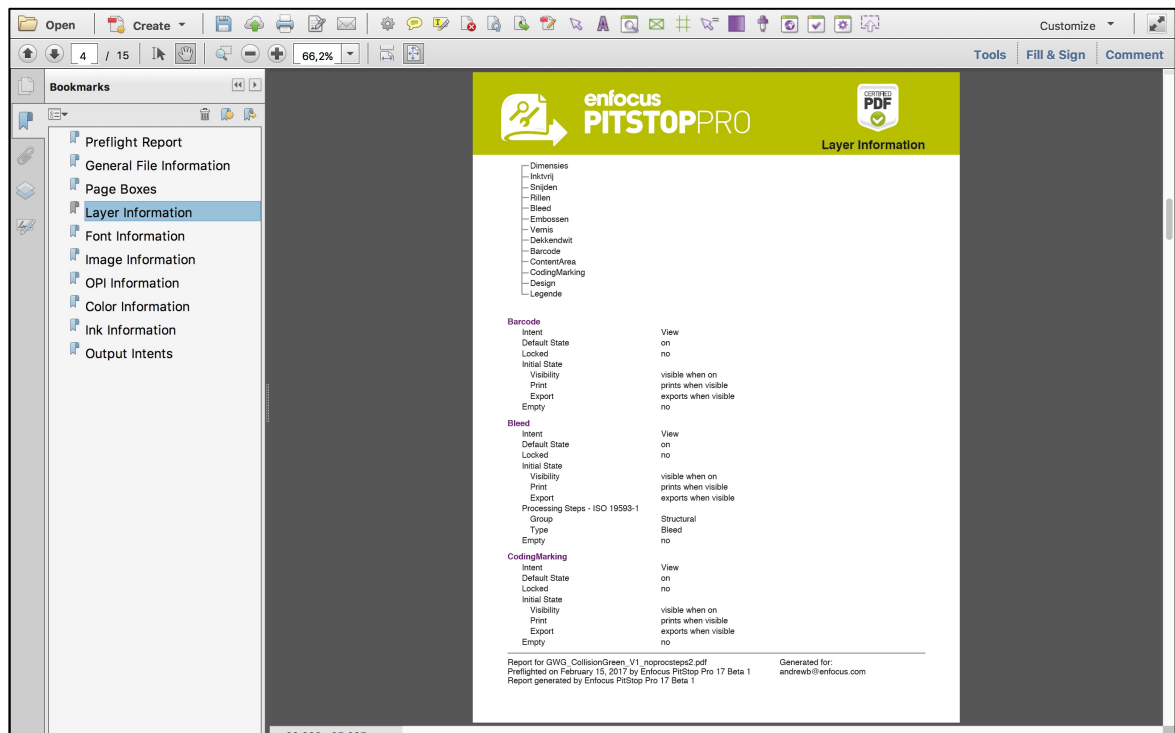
Open Create Customize

4 / 15 66,2% Tools Fill & Sign Comment

Bookmarks

Preflight Report
General File Information
Page Boxes
Layer Information
Font Information
Image Information
OPI Information
Color Information
Ink Information
Output Intents

enfocus PITSTOPPRO

CERTIFIED PDF

Layer Information

Dimensies
Inktvrij
Snijden
Rillen
Bleed
Embossen
Vernis
Dekkendwit
Barcode
ContentArea
CodingMarking
Design
Legende

Barcode

| | |
|---|---|
| Intent | View |
| Default State | on |
| Locked | no |
| Initial State | |
| Visibility | visible when on |
| Print | prints when visible |
| Export | exports when visible |
| Empty | no |

Bleed

| | |
|---|---|
| Intent | View |
| Default State | on |
| Locked | no |
| Initial State | |
| Visibility | visible when on |
| Print | prints when visible |
| Export | exports when visible |
| Processing Steps - ISO 19593-1 | |
| Group | Structural |
| Type | Bleed |
| Empty | no |

CodingMarking

| | |
|---|---|
| Intent | View |
| Default State | on |
| Locked | no |
| Initial State | |
| Visibility | visible when on |
| Print | prints when visible |
| Export | exports when visible |
| Empty | no |

Report for GWG_CollisionGreen_V1_noprocsteps2.pdf
Preflighted on February 15, 2017 by Enfocus PitStop Pro 17 Beta 1
Report generated by Enfocus PitStop Pro 17 Beta 1

Generated for:
andrewb@enfocus.com